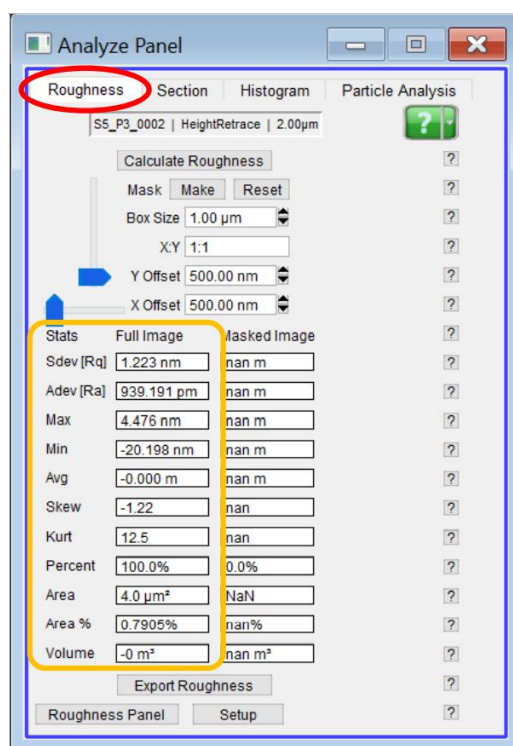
Analyze Panel

Roughness | Section | Histogram | Particle Analysis

S5_P3_0002 | HeightRetrace | 2.00µm

?

Calculate Roughness ?

Mask Make Reset ?

Box Size 1.00 µm ?

X:Y 1:1 ?

Y Offset 500.00 nm ?

X Offset 500.00 nm ?

| Stats | Full Image | Masked Image | |
|---|---|---|---|
| Sdev [Rq] | 1.223 nm | nan m | ? |
| Adev [Ra] | 939.191 pm | nan m | ? |
| Max | 4.476 nm | nan m | ? |
| Min | -20.198 nm | nan m | ? |
| Avg | -0.000 m | nan m | ? |
| Skew | -1.22 | nan | ? |
| Kurt | 12.5 | nan | ? |
| Percent | 100.0% | 0.0% | ? |
| Area | 4.0 µm² | NaN | ? |
| Area % | 0.7905% | nan% | ? |
| Volume | -0 m³ | nan m³ | ? |

Export Roughness ?

Roughness Panel Setup ?